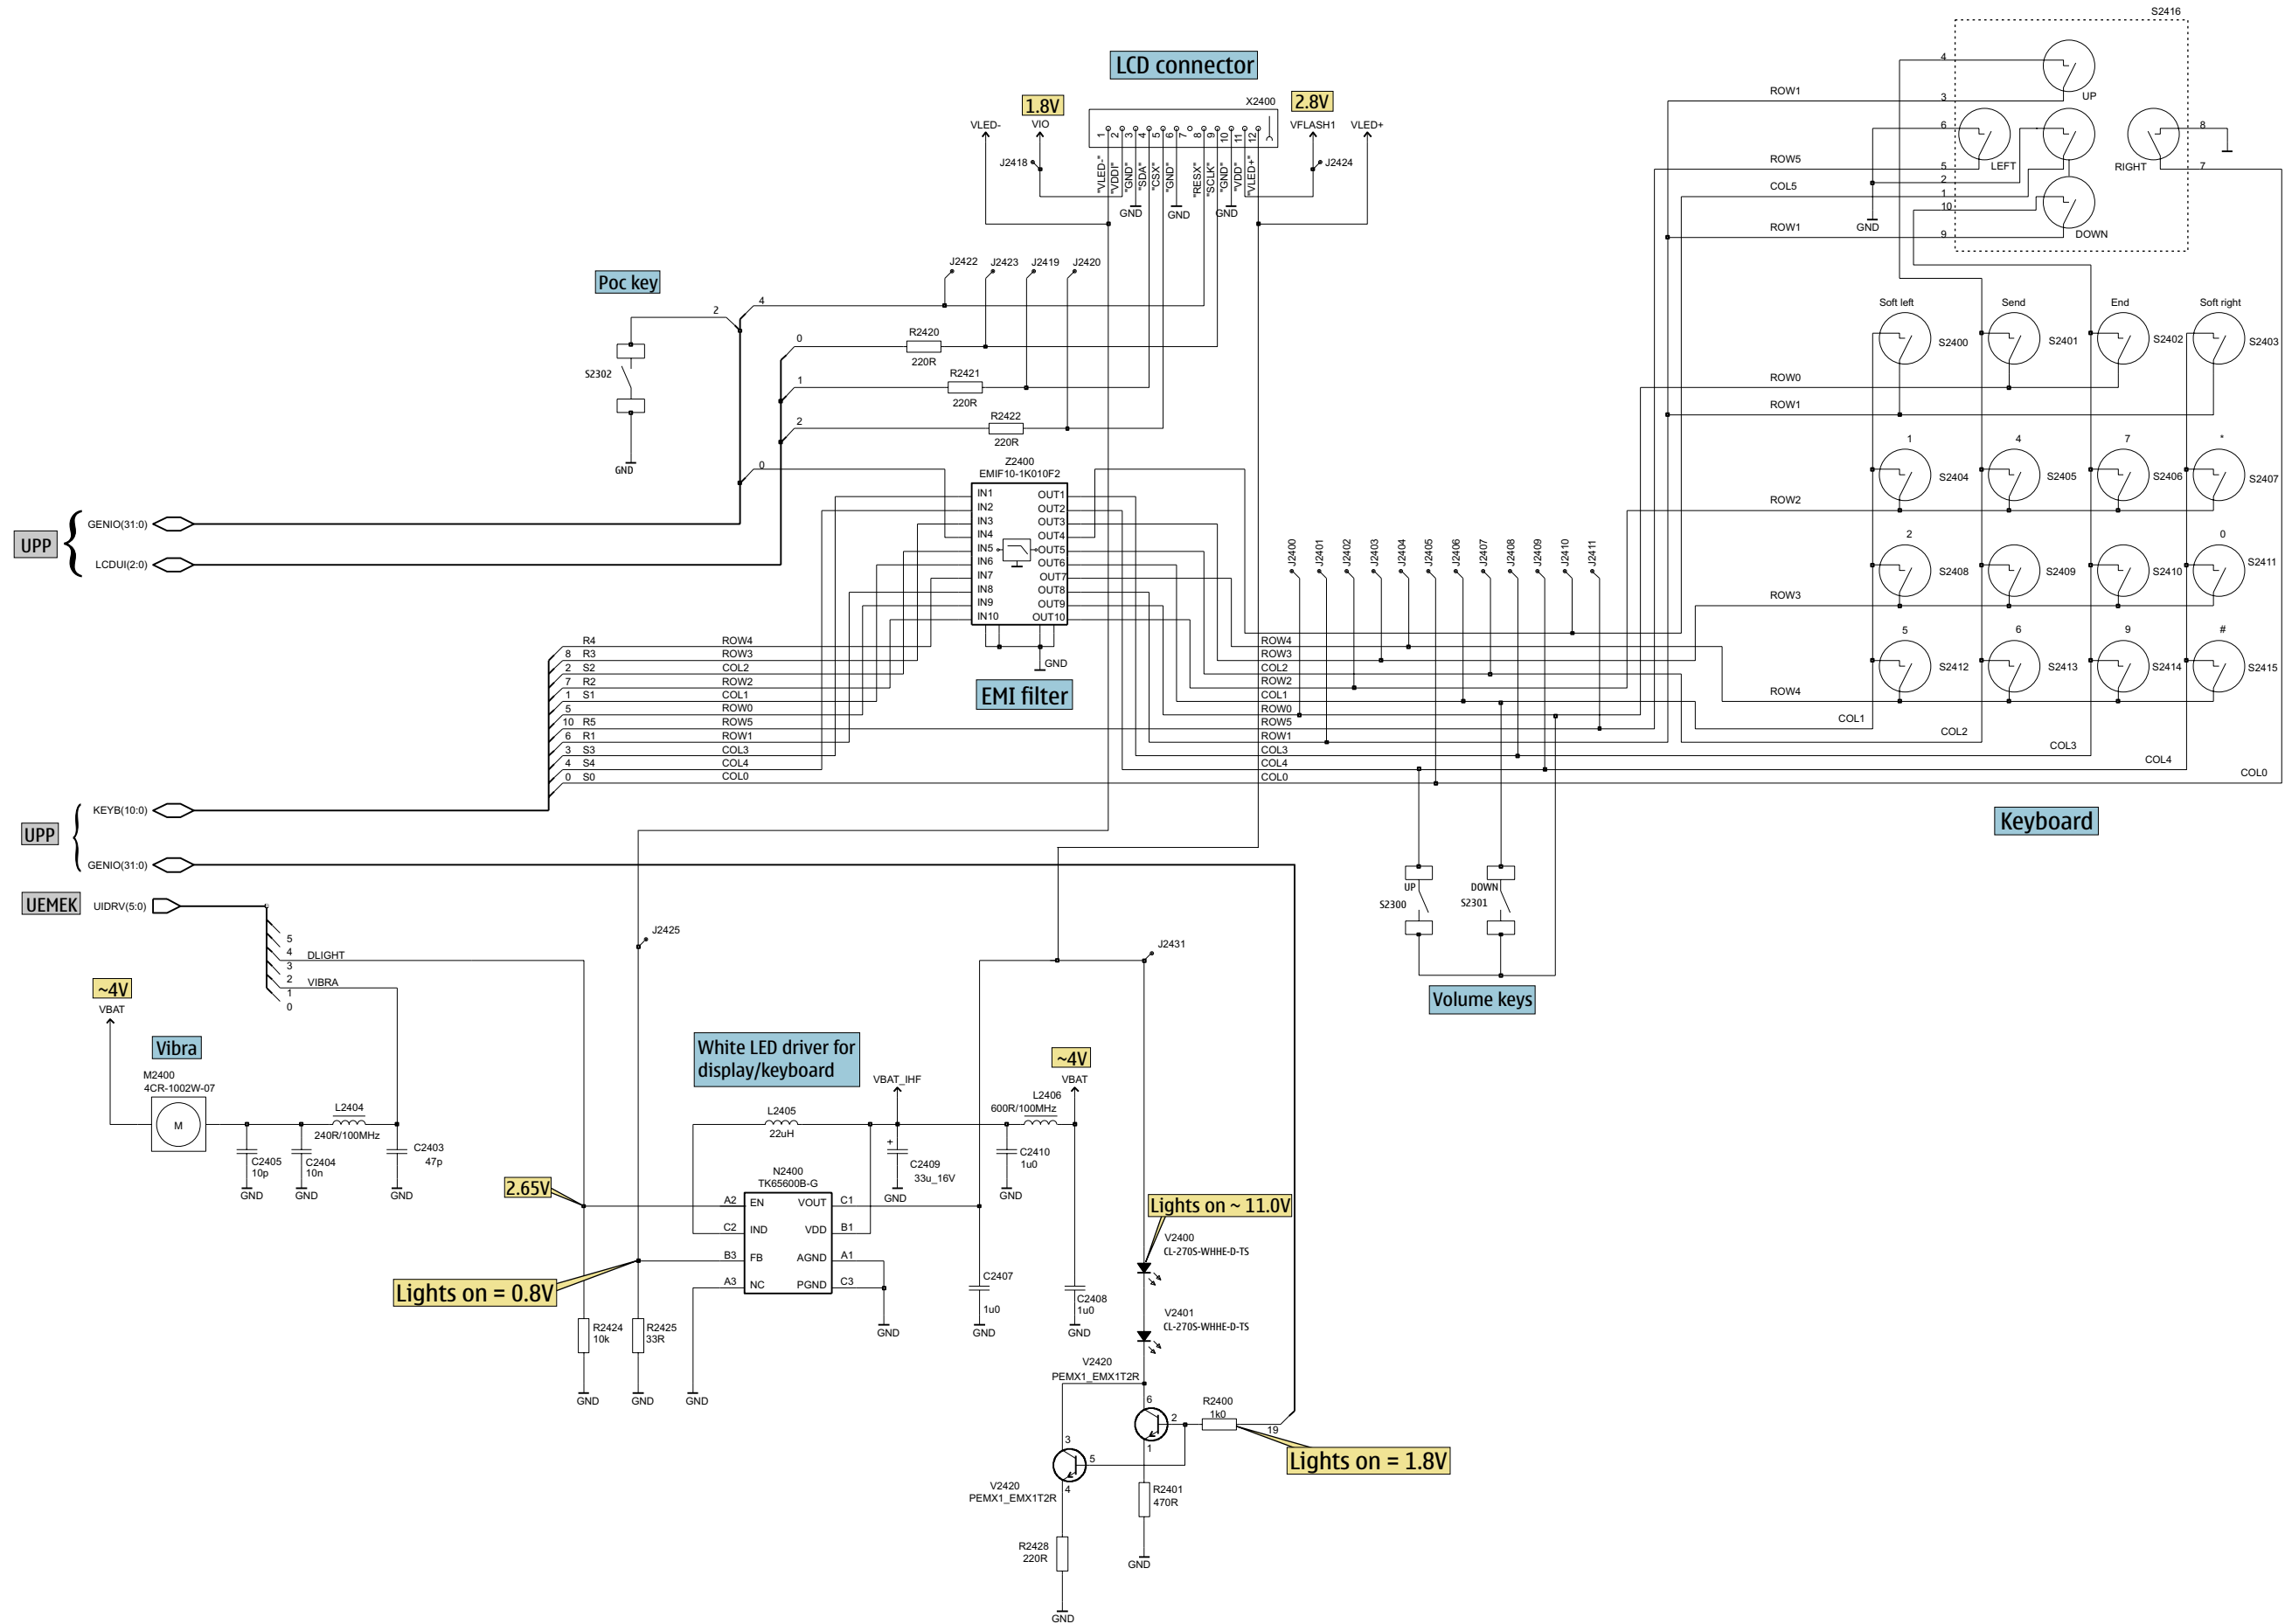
LCD connector

1.8V
2.8V
X2400
VLED-
VIO
VFLASH1
VLED+
J2418
J2424
1 2 3 4 5 6 7 8 9 10 11 12
"VLED-" "VDDI" "GND" "SDA" "CSX" "GND" "RESX" "SCLK" "GND" "VDD" "VLED+"
GND
GND
GND

Poc key
J2422 J2423 J2419 J2420
2
4
0
1
2
0
R2420
220R
R2421
220R
R2422
220R
S2302
GND

Z2400
EMIF10-1K010F2
IN1 IN2 IN3 IN4 IN5 IN6 IN7 IN8 IN9 IN10
OUT1 OUT2 OUT3 OUT4 OUT5 OUT6 OUT7 OUT8 OUT9 OUT10
GND
EMI filter

UPP
GENIO(31:0)
LCDUI(2:0)

R4 ROW4
8 R3 ROW3
2 S2 COL2
7 R2 ROW2
1 S1 COL1
5 ROW0
10 R5 ROW5
6 R1 ROW1
3 S3 COL3
4 S4 COL4
0 S0 COL0

ROW4
ROW3
COL2
ROW2
COL1
ROW0
ROW5
ROW1
COL3
COL4
COL0

J2400 J2401 J2402 J2403 J2404 J2405 J2406 J2407 J2408 J2409 J2410 J2411

UPP
KEYB(10:0)
GENIO(31:0)
UEMEK
UIDRV(5:0)
5
4 DLIGHT
3
2 VIBRA
1
0

S2416
4
UP
3
ROW1
6
LEFT
8
RIGHT
7
ROW5
5
2
COL5
1
10
GND
ROW1
9
DOWN

Soft left
Send
End
Soft right
S2400 S2401 S2402 S2403
ROW0
ROW1
1 4 7 *
S2404 S2405 S2406 S2407
ROW2
2 0
S2408 S2409 S2410 S2411
ROW3
5 6 9 #
S2412 S2413 S2414 S2415
ROW4
COL1
COL2
COL3
COL4
COL0

Keyboard

UP
S2300
DOWN
S2301
Volume keys

J2425
J2431

~4V
VBAT
Vibra
M2400
4CR-1002W-07
M
L2404
240R/100MHz
C2405
10p
C2404
10n
C2403
47p
GND GND GND

White LED driver for display/keyboard
VBAT_IHF
L2405
22uH
N2400
TK65600B-G
A2 EN
C2 IND
B3 FB
A3 NC
VOUT C1
VDD B1
AGND A1
PGND C3
C2409
33u_16V
GND
~4V
VBAT
L2406
600R/100MHz
C2410
1u0
GND
2.65V
Lights on = 0.8V
R2424
10k
R2425
33R
GND GND GND
C2407
1u0
GND
GND
C2408
1u0
GND
Lights on ~ 11.0V
V2400
CL-270S-WHHE-D-TS
V2401
CL-270S-WHHE-D-TS
V2420
PEMX1_EMX1T2R
6
2
1
3
5
4
R2400
1k0
19
Lights on = 1.8V
V2420
PEMX1_EMX1T2R
R2401
470R
GND
R2428
220R
GND